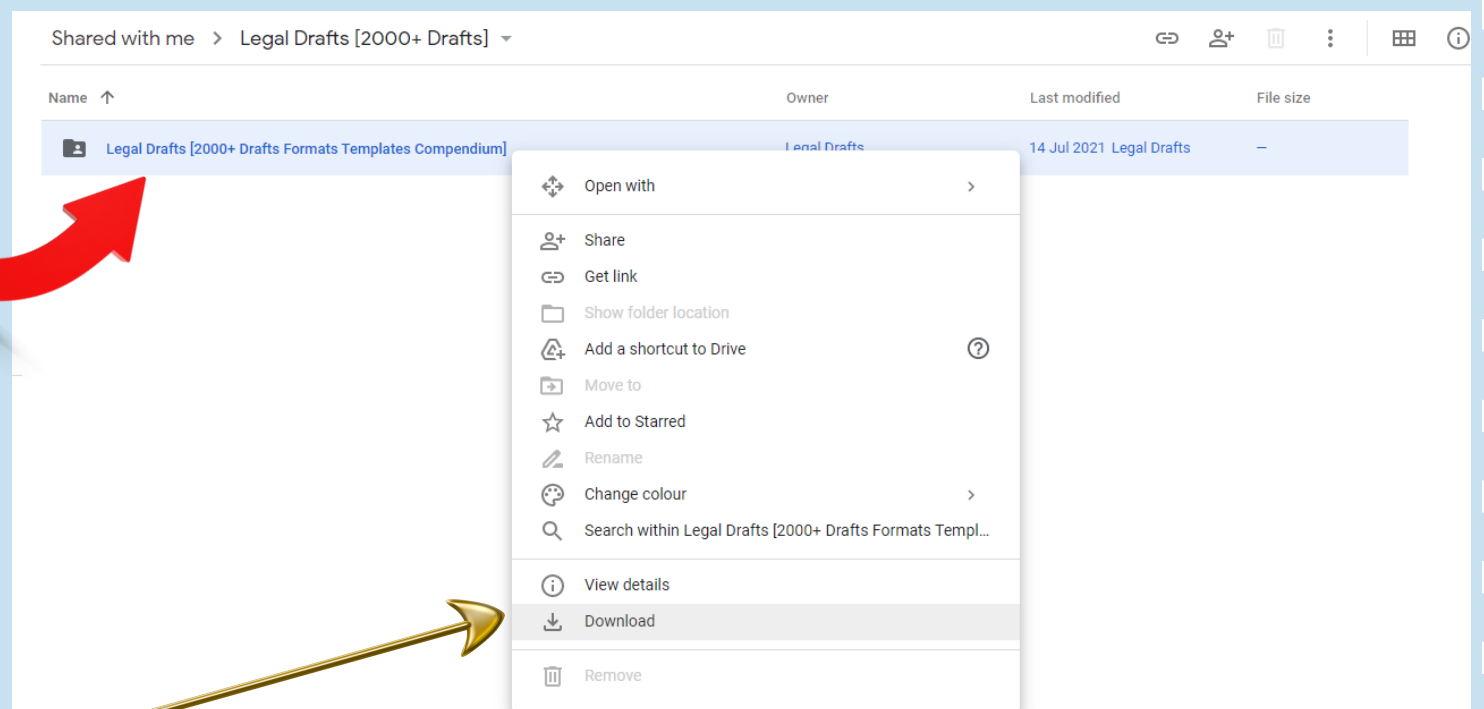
Shared with me > Legal Drafts [2000+ Drafts]

| Name ↑ | Owner | Last modified | File size |
|---|---|---|---|
| Legal Drafts [2000+ Drafts Formats Templates Compendium] | Legal Drafts | 14 Jul 2021 Legal Drafts | – |

Open with

Share
Get link
Show folder location
Add a shortcut to Drive
Move to
Add to Starred
Rename
Change colour
Search within Legal Drafts [2000+ Drafts Formats Templ...

View details
Download

Remove